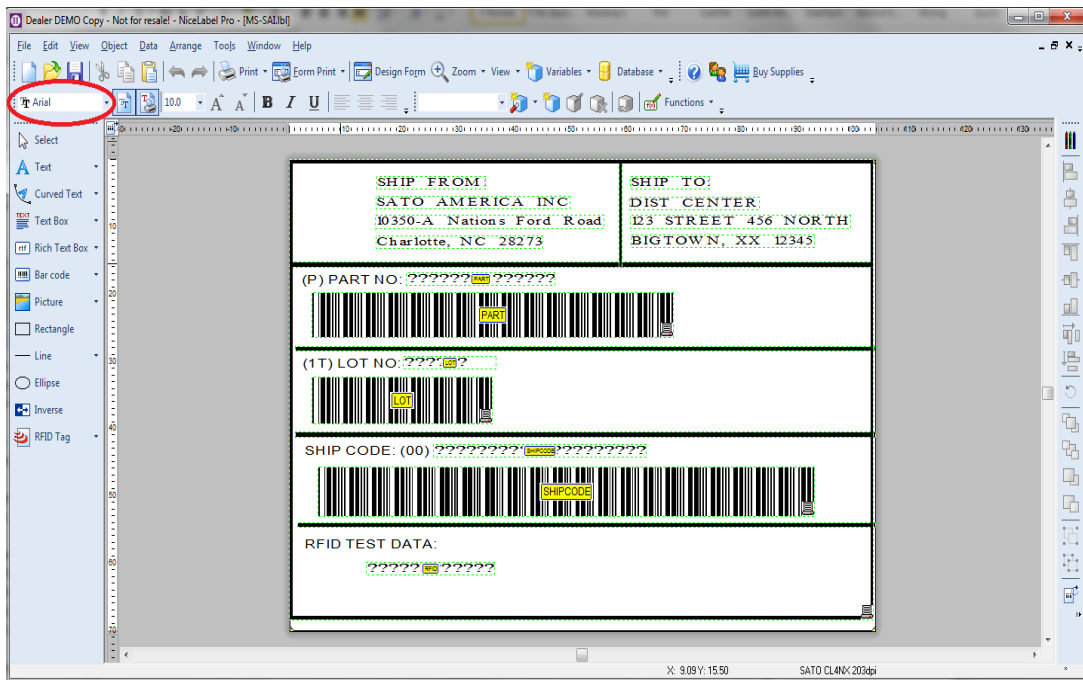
Dealer DEMO Copy - Not for resale! - NiceLabel Pro - [MS-SAI.lbl]

File Edit View Object Data Arrange Tools Window Help

Print Form Print Design Form Zoom View Variables Database Buy Supplies

Arial 10.0 B I U Functions

Select
Text
Curved Text
Text Box
Rich Text Box
Bar code
Picture
Rectangle
Line
Ellipse
Inverse
RFID Tag

SHIP FROM
SATO AMERICA INC
10350-A Nations Ford Road
Charlotte, NC 28273

SHIP TO
DIST CENTER
123 STREET 456 NORTH
BIGTOWN, XX 12345

(P) PART NO: ??????PART??????
PART

(1T) LOT NO: ???LOT?
LOT

SHIP CODE: (00) ????????SHIPCODE????????
SHIPCODE

RFID TEST DATA:
?????RFID?????

X: 9.09 Y: 15.50 SATO CL4NX 203dpi